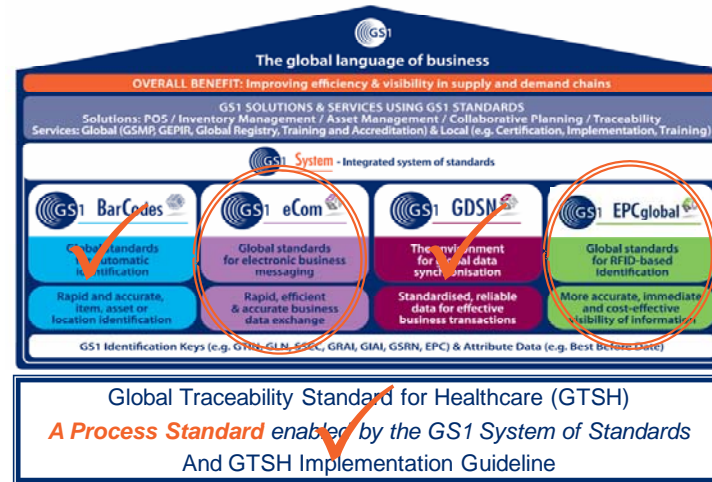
GS1

The global language of business

OVERALL BENEFIT: Improving efficiency & visibility in supply and demand chains

GS1 SOLUTIONS & SERVICES USING GS1 STANDARDS
Solutions: POS / Inventory Management / Asset Management / Collaborative Planning / Traceability
Services: Global (GSMP, GEPIR, Global Registry, Training and Accreditation) & Local (e.g. Certification, Implementation, Training)

GS1 System - Integrated system of standards

GS1 BarCodes
Global standards for automatic identification
Rapid and accurate, item, asset or location identification

GS1 eCom
Global standards for electronic business messaging
Rapid, efficient & accurate business data exchange

GS1 GDSN
The environment for global data synchronisation
Standardised, reliable data for effective business transactions

GS1 EPCglobal
Global standards for RFID-based identification
More accurate, immediate and cost-effective visibility of information

GS1 Identification Keys (e.g. GTIN, GLN, SSCC, GRAI, GIAI, GSRN, EPC) & Attribute Data (e.g. Best Before Date)

Global Traceability Standard for Healthcare (GTSH)
A Process Standard enabled by the GS1 System of Standards
And GTSH Implementation Guideline